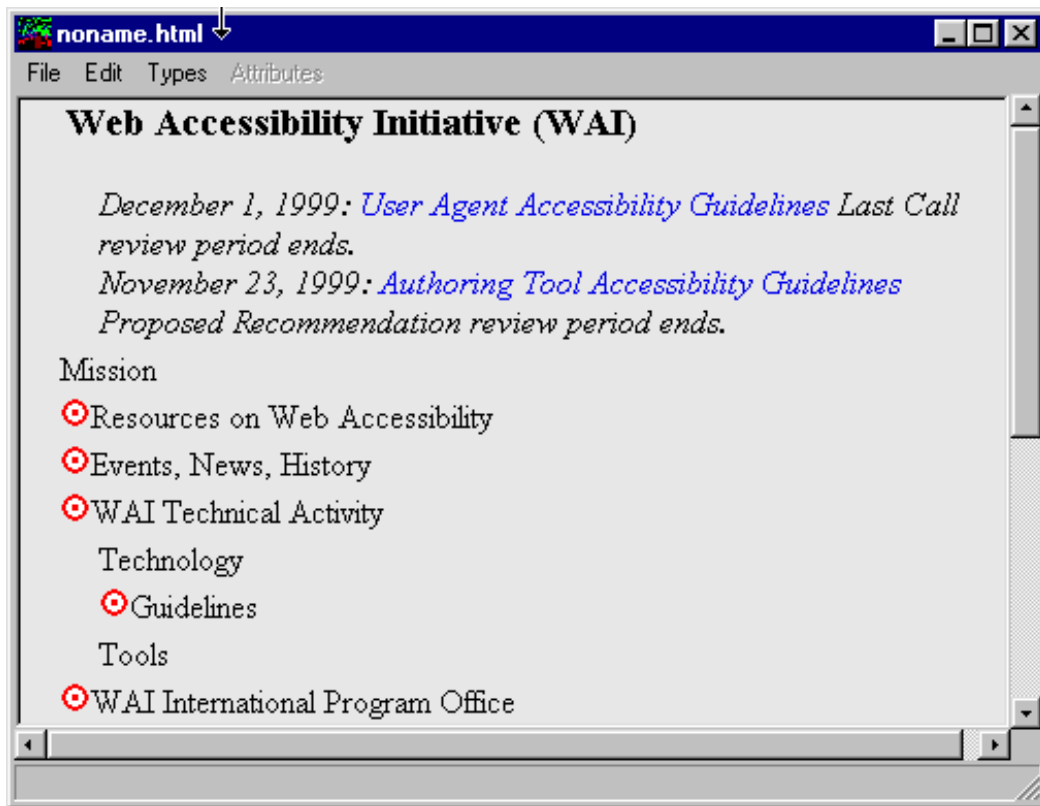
noname.html

File Edit Types Attributes

Web Accessibility Initiative (WAI)

December 1, 1999: User Agent Accessibility Guidelines Last Call review period ends.
November 23, 1999: Authoring Tool Accessibility Guidelines Proposed Recommendation review period ends.

Mission

Resources on Web Accessibility

Events, News, History

WAI Technical Activity

Technology

Guidelines

Tools

WAI International Program Office